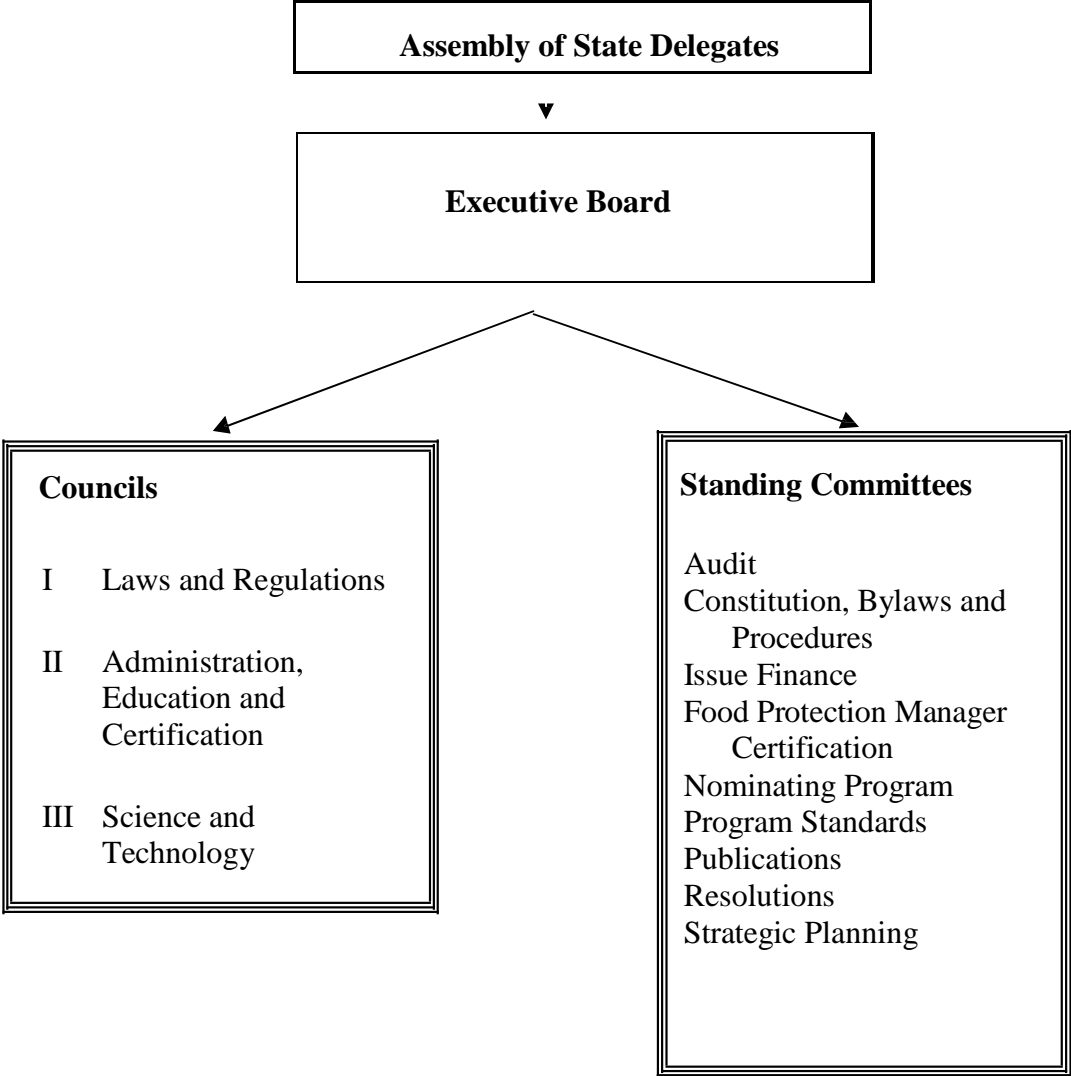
Assembly of State Delegates

Executive Board

Councils

I Laws and Regulations

II Administration, Education and Certification

III Science and Technology

Standing Committees

Audit
Constitution, Bylaws and Procedures
Issue Finance
Food Protection Manager Certification
Nominating Program
Program Standards
Publications
Resolutions
Strategic Planning